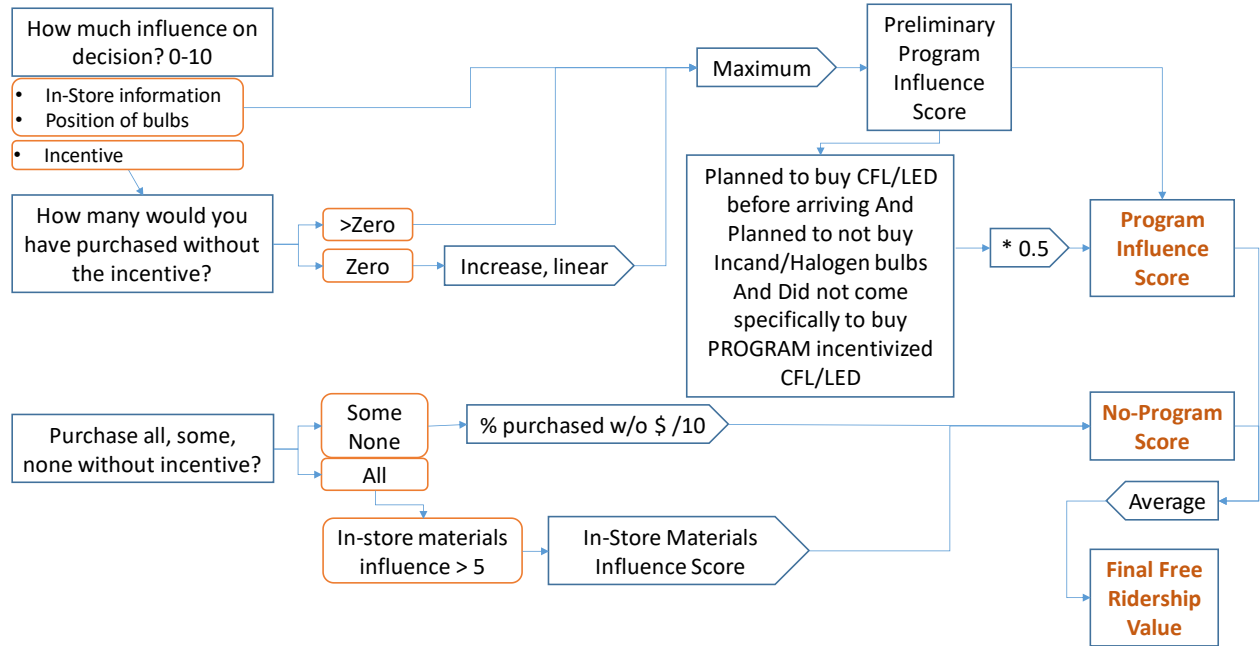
How much influence on decision? 0-10

- In-Store information
- Position of bulbs

- Incentive

How many would you have purchased without the incentive?

>Zero

Zero

Increase, linear

Maximum

Preliminary Program Influence Score

Planned to buy CFL/LED before arriving And Planned to not buy Incand/Halogen bulbs And Did not come specifically to buy PROGRAM incentivized CFL/LED

* 0.5

Program Influence Score

Purchase all, some, none without incentive?

Some
None

All

% purchased w/o $ /10

No-Program Score

In-store materials influence > 5

In-Store Materials Influence Score

Average

Final Free Ridership Value